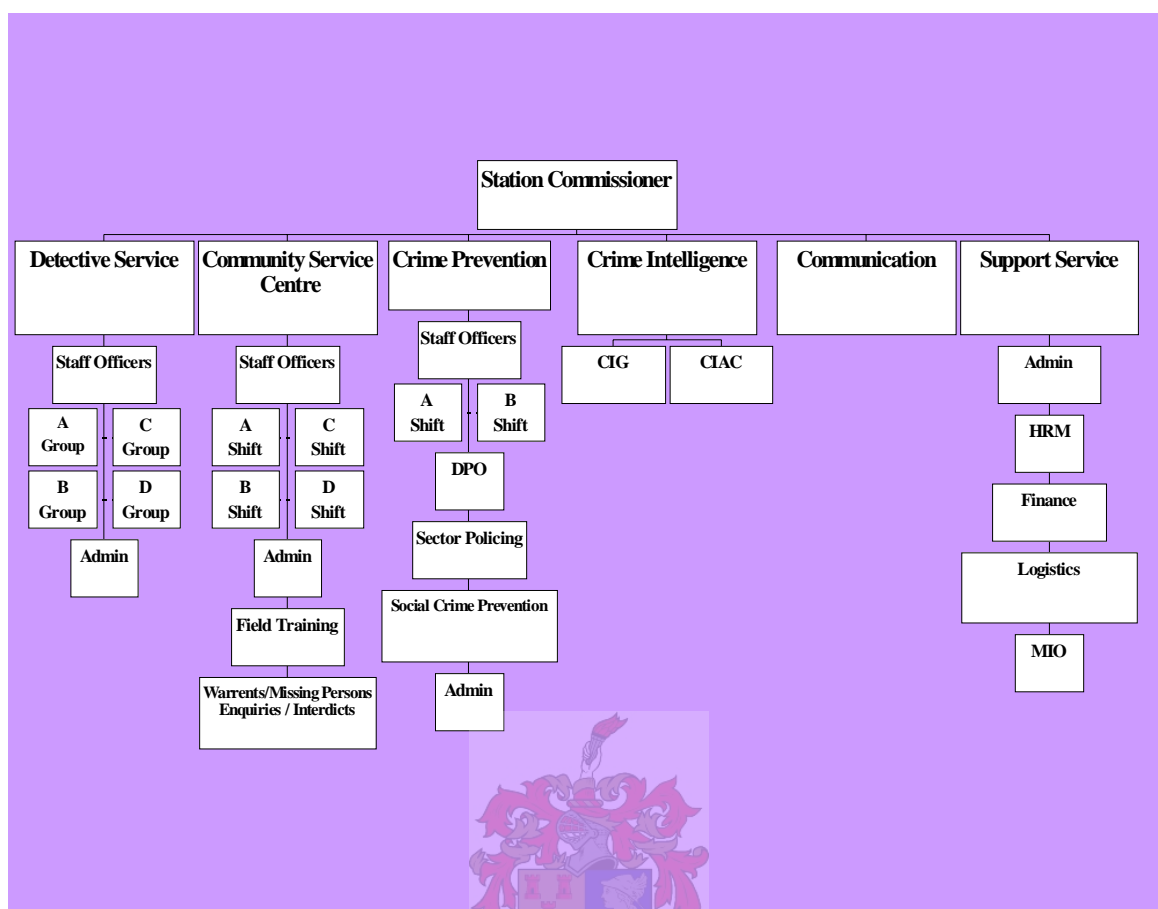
Station Commissioner

Detective Service

Staff Officers

A Group

C Group

B Group

D Group

Admin

Community Service Centre

Staff Officers

A Shift

C Shift

B Shift

D Shift

Admin

Field Training

Warrents/Missing Persons Enquiries / Interdicts

Crime Prevention

Staff Officers

A Shift

B Shift

DPO

Sector Policing

Social Crime Prevention

Admin

Crime Intelligence

CIG

CIAC

Communication

Support Service

Admin

HRM

Finance

Logistics

MIO